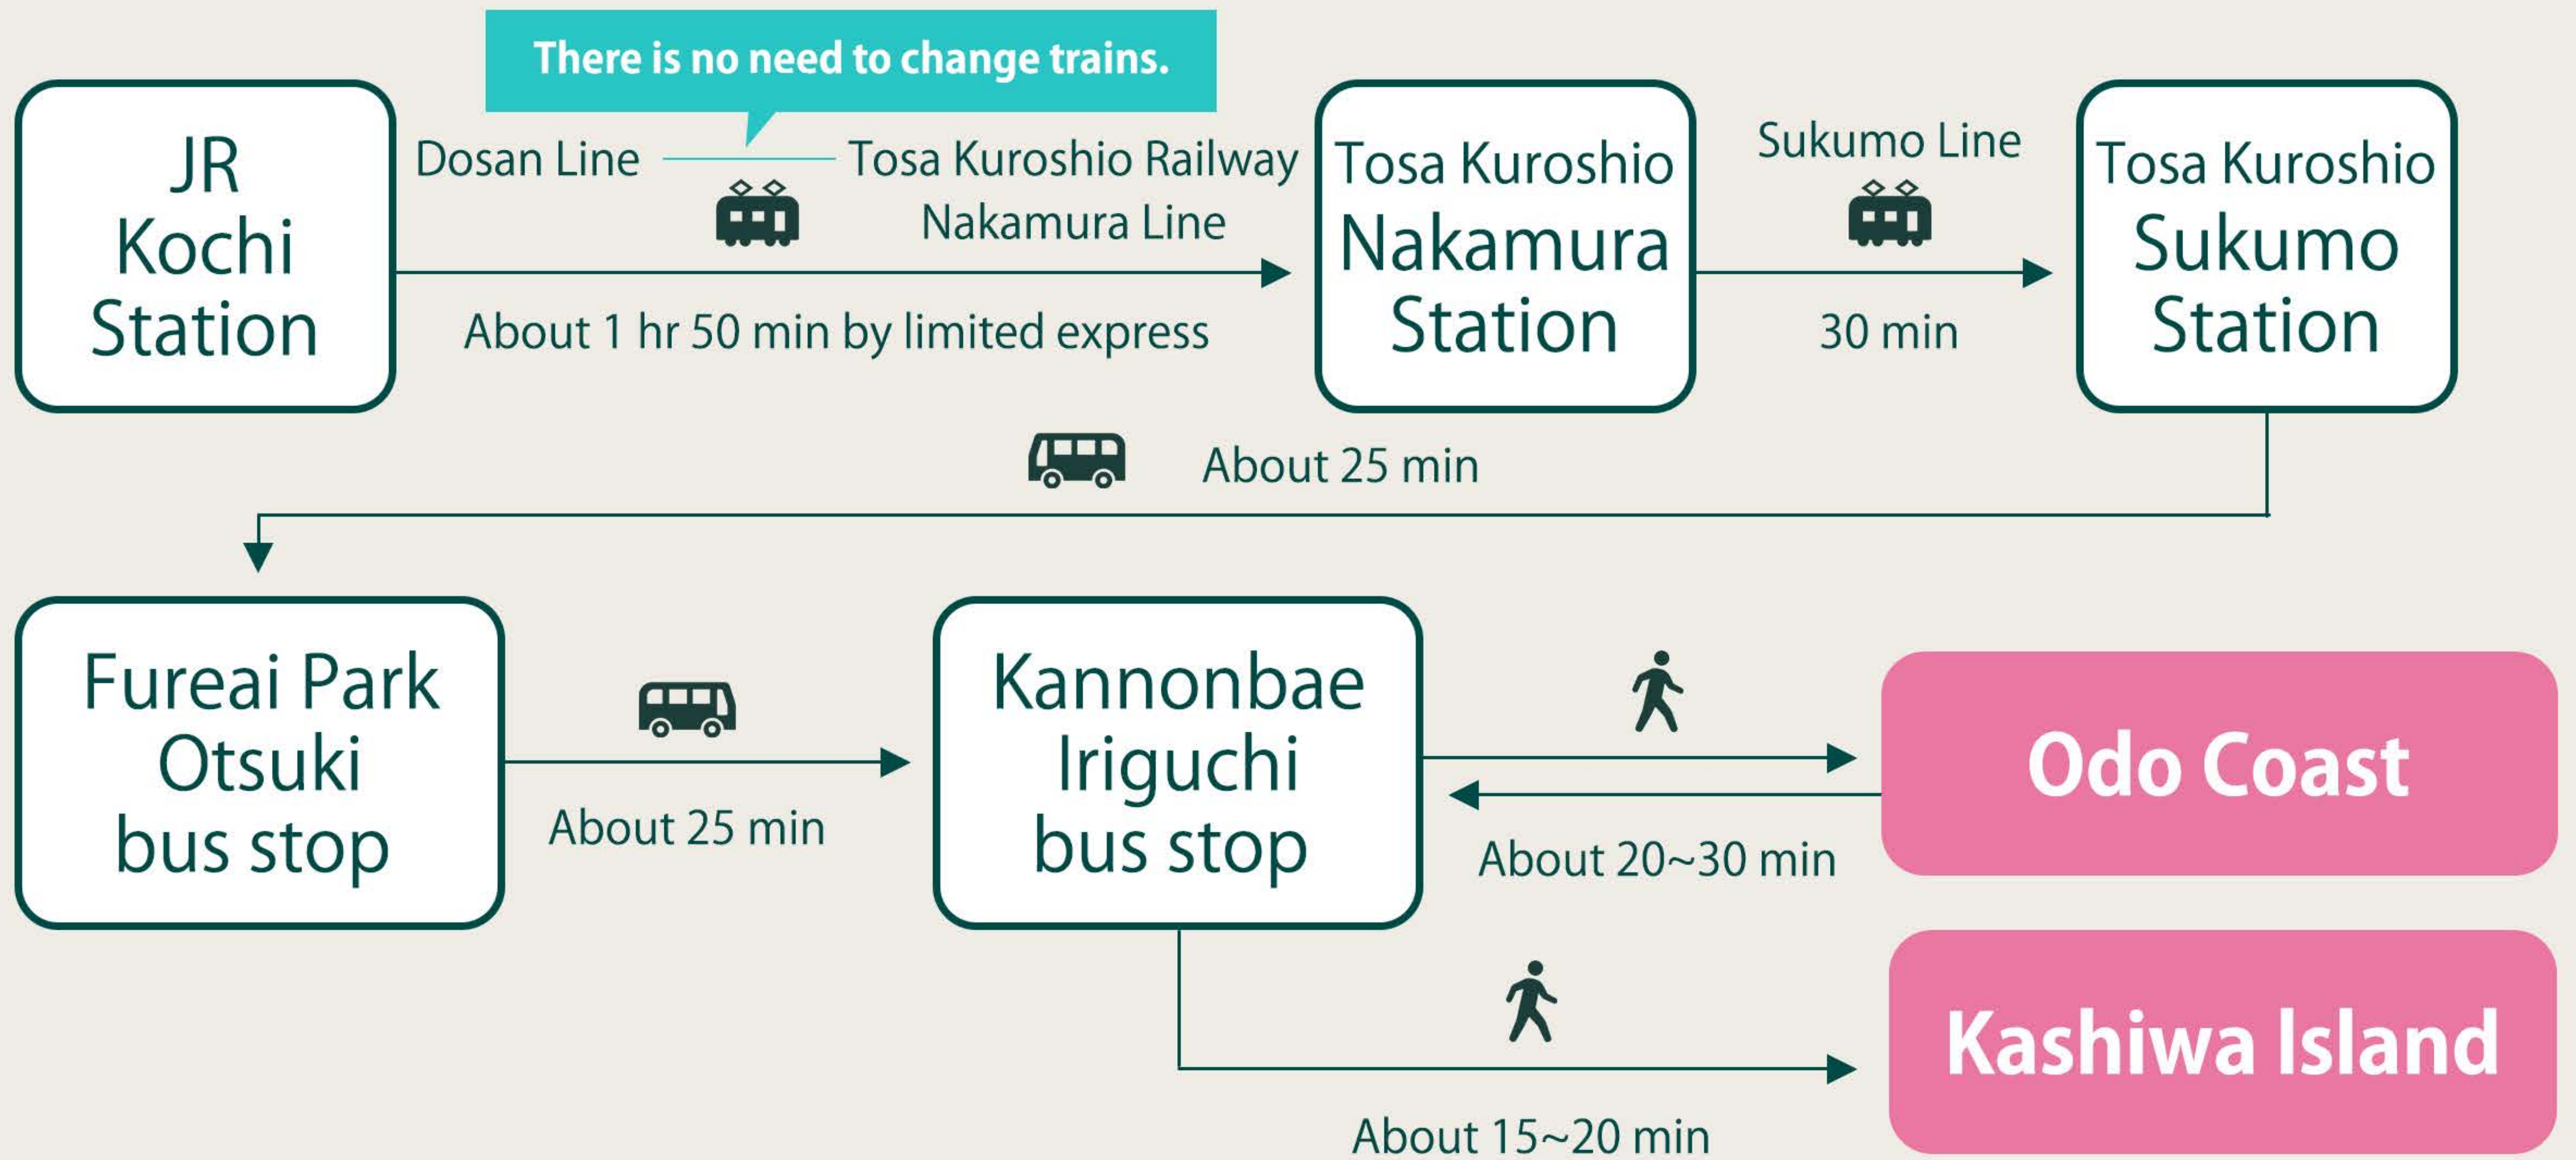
There is no need to change trains.

JR Kochi Station

Dosan Line — Tosa Kuroshio Railway Nakamura Line

About 1 hr 50 min by limited express

Tosa Kuroshio Nakamura Station

Sukumo Line

30 min

Tosa Kuroshio Sukumo Station

About 25 min

Fureai Park Otsuki bus stop

About 25 min

Kannonbae Iriguchi bus stop

About 20~30 min

Odo Coast

About 15~20 min

Kashiwa Island